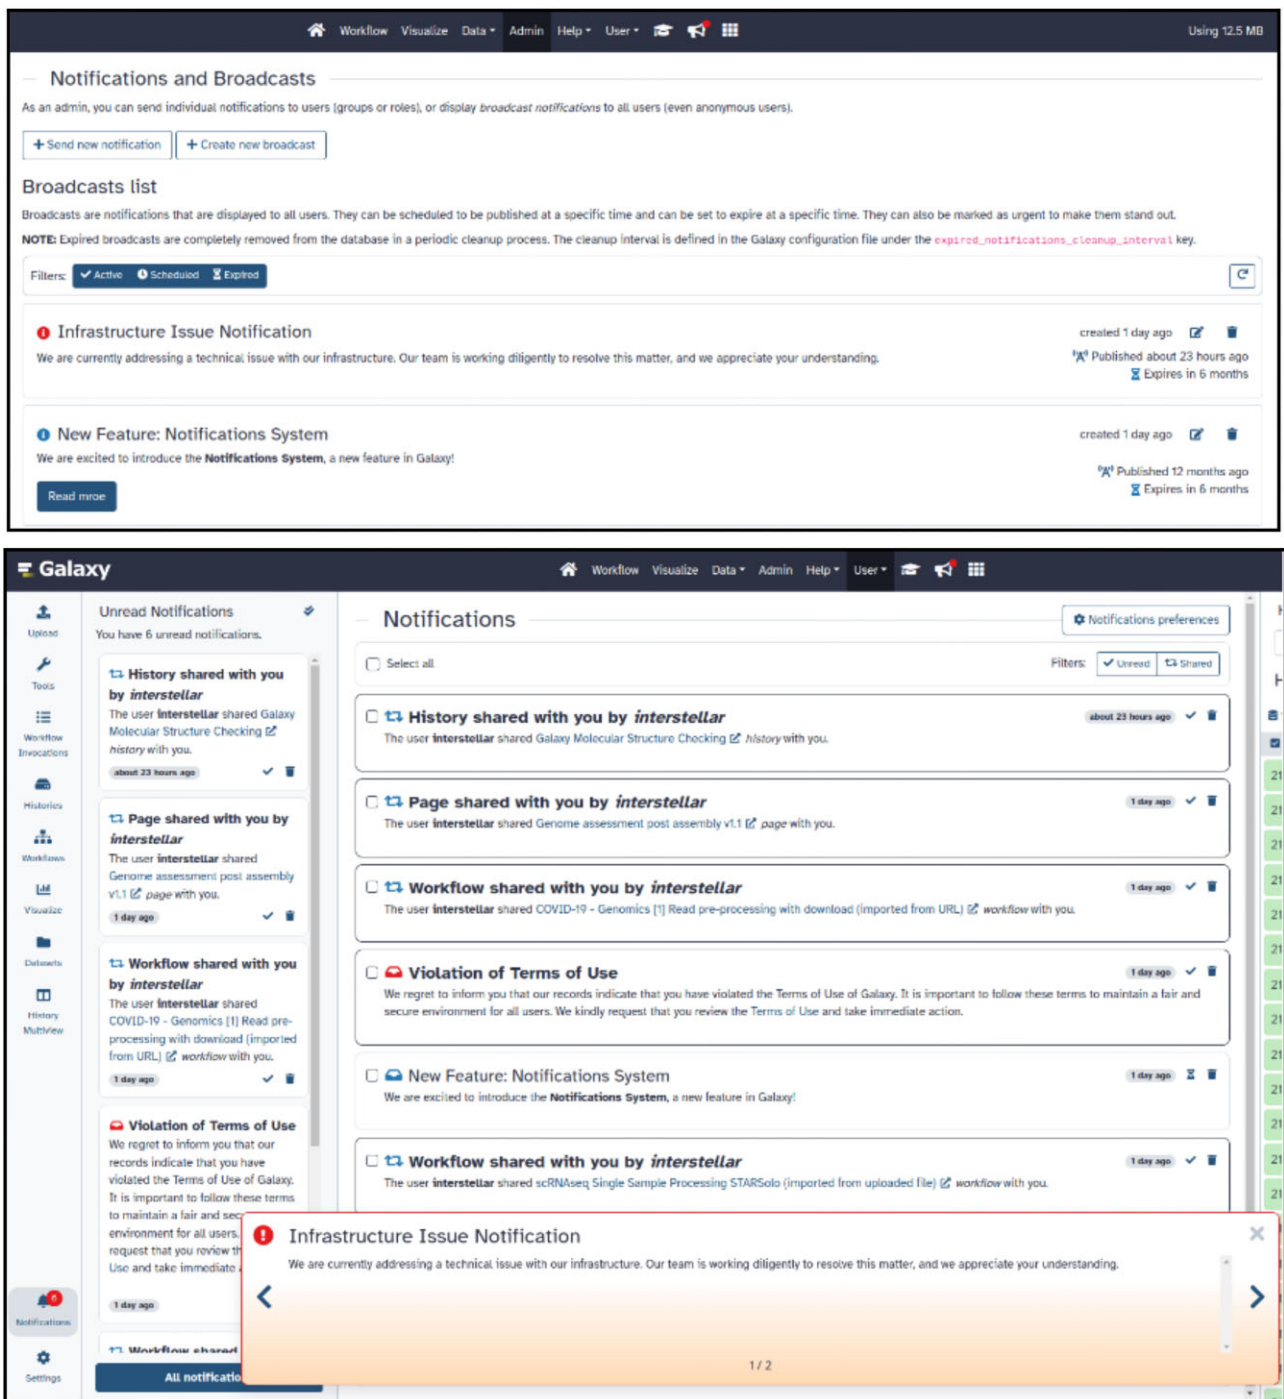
Workflow Visualize Data Admin Help User Using 12.5 MB

Notifications and Broadcasts

As an admin, you can send individual notifications to users (groups or roles), or display *broadcast notifications* to all users (even anonymous users).

+ Send new notification + Create new broadcast

Broadcasts list

Broadcasts are notifications that are displayed to all users. They can be scheduled to be published at a specific time and can be set to expire at a specific time. They can also be marked as urgent to make them stand out.

NOTE: Expired broadcasts are completely removed from the database in a periodic cleanup process. The cleanup interval is defined in the Galaxy configuration file under the `expired_notifications_cleanup_interval` key.

Filters: Active Scheduled Expired

Infrastructure Issue Notification
We are currently addressing a technical issue with our infrastructure. Our team is working diligently to resolve this matter, and we appreciate your understanding.
created 1 day ago
Published about 23 hours ago
Expires in 6 months

New Feature: Notifications System
We are excited to introduce the **Notifications System**, a new feature in Galaxy!
Read mroe
created 1 day ago
Published 12 months ago
Expires in 6 months

Galaxy Workflow Visualize Data Admin Help User

Upload
Tools
Workflow Invocations
Histories
Workflows
Visualize
Datasets
History Multiview
Notifications
Settings

Unread Notifications
You have 6 unread notifications.

History shared with you by *interstellar*
The user **interstellar** shared Galaxy Molecular Structure Checking *history* with you.
about 23 hours ago

Page shared with you by *interstellar*
The user **interstellar** shared Genome assessment post assembly v1.1 *page* with you.
1 day ago

Workflow shared with you by *interstellar*
The user **interstellar** shared COVID-19 - Genomics [1] Read pre-processing with download (imported from URL) *workflow* with you.
1 day ago

Violation of Terms of Use
We regret to inform you that our records indicate that you have violated the Terms of Use of Galaxy. It is important to follow these terms to maintain a fair and sec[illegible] environment for all users. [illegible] request that you review th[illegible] Use and take immediate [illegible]
1 day ago

Workflow shared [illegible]

All notificatio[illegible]

Notifications
Notifications preferences
Select all
Filters: Unread Shared

History shared with you by *interstellar*
The user **interstellar** shared Galaxy Molecular Structure Checking *history* with you.
about 23 hours ago

Page shared with you by *interstellar*
The user **interstellar** shared Genome assessment post assembly v1.1 *page* with you.
1 day ago

Workflow shared with you by *interstellar*
The user **interstellar** shared COVID-19 - Genomics [1] Read pre-processing with download (imported from URL) *workflow* with you.
1 day ago

Violation of Terms of Use
We regret to inform you that our records indicate that you have violated the Terms of Use of Galaxy. It is important to follow these terms to maintain a fair and secure environment for all users. We kindly request that you review the Terms of Use and take immediate action.
1 day ago

New Feature: Notifications System
We are excited to introduce the **Notifications System**, a new feature in Galaxy!
1 day ago

Workflow shared with you by *interstellar*
The user **interstellar** shared scRNAseq Single Sample Processing STARSolo (imported from uploaded file) *workflow* with you.
1 day ago

Infrastructure Issue Notification
We are currently addressing a technical issue with our infrastructure. Our team is working diligently to resolve this matter, and we appreciate your understanding.
1 / 2